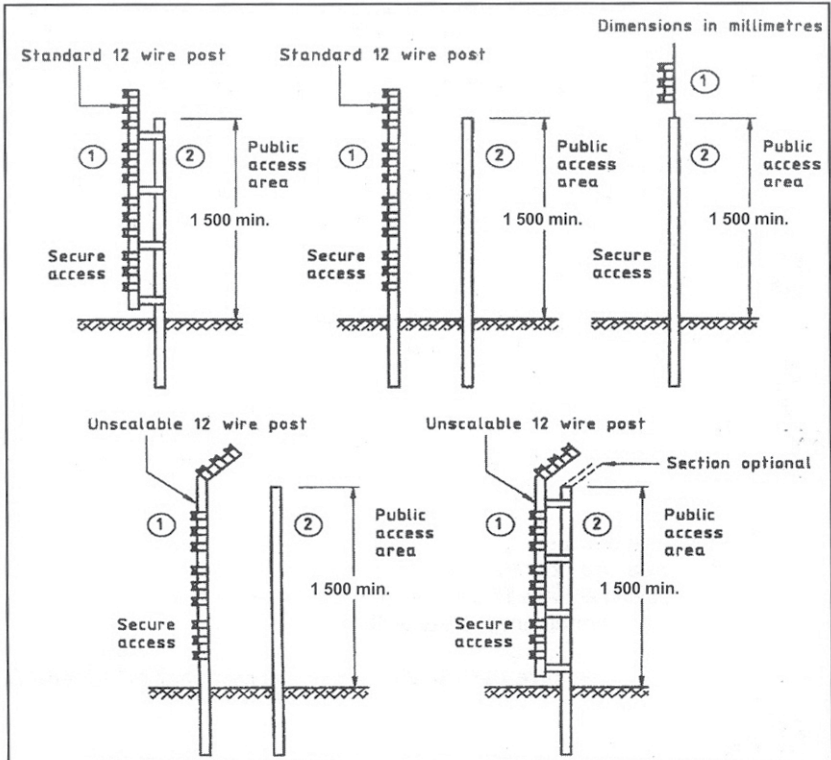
Dimensions in millimetres

Standard 12 wire post

1

2

Public access area

1 500 min.

Secure access

Standard 12 wire post

1

2

Public access area

1 500 min.

Secure access

1

2

Public access area

1 500 min.

Secure access

Unscalable 12 wire post

1

2

Public access area

1 500 min.

Secure access

Unscalable 12 wire post

Section optional

1

2

Public access area

1 500 min.

Secure access